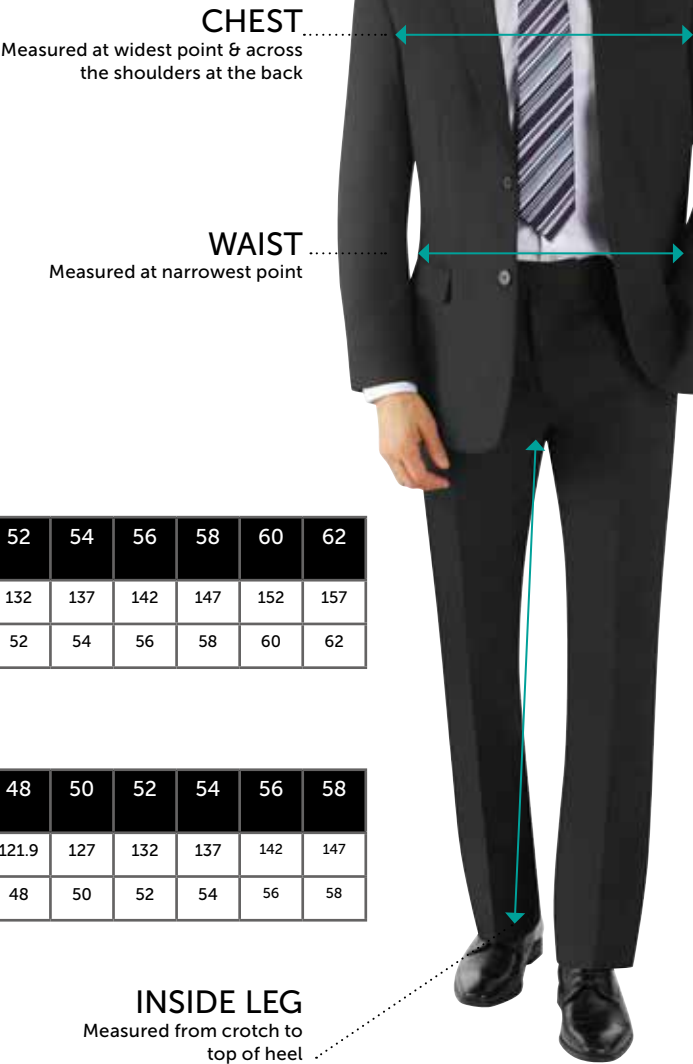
CHEST
Measured at widest point & across the shoulders at the back

WAIST
Measured at narrowest point

| 52 | 54 | 56 | 58 | 60 | 62 |
|---|---|---|---|---|---|
| 132 | 137 | 142 | 147 | 152 | 157 |
| 52 | 54 | 56 | 58 | 60 | 62 |

| 48 | 50 | 52 | 54 | 56 | 58 |
|---|---|---|---|---|---|
| 121.9 | 127 | 132 | 137 | 142 | 147 |
| 48 | 50 | 52 | 54 | 56 | 58 |

INSIDE LEG
Measured from crotch to top of heel